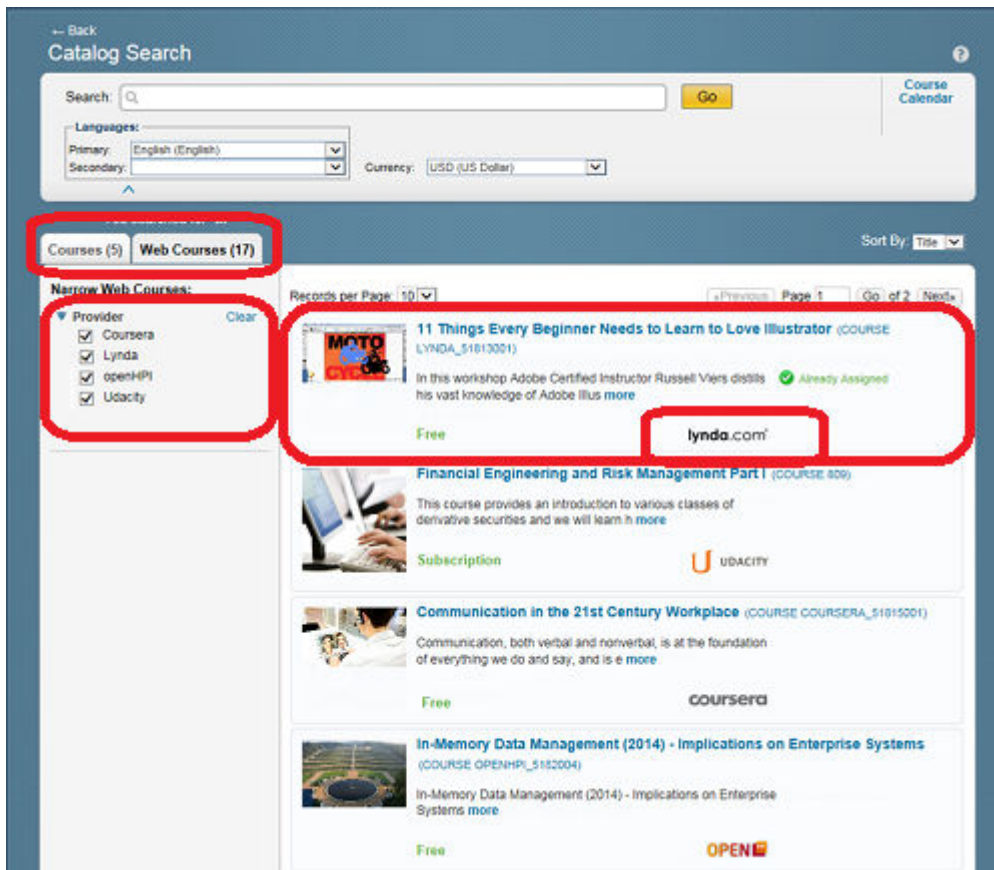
← Back
Catalog Search

?

Search: Go

Course Calendar

Languages:
Primary: English (English)
Secondary:

Currency: USD (US Dollar)

Courses (5) Web Courses (17)

Sort By: Title

Narrow Web Courses:

Provider Clear
Coursera
Lynda
openHPI
Udacity

Records per Page: 10

«Previous Page 1 Go of 2 Next»

MOTO CYCLE

11 Things Every Beginner Needs to Learn to Love Illustrator (COURSE LYNDA_51813001)

In this workshop Adobe Certified Instructor Russell Viers distills his vast knowledge of Adobe Illus more

Already Assigned

Free

lynda.com

Financial Engineering and Risk Management Part I (COURSE 809)

This course provides an introduction to various classes of derivative securities and we will learn h more

Subscription

UDACITY

Communication in the 21st Century Workplace (COURSE COURSERA_51815001)

Communication, both verbal and nonverbal, is at the foundation of everything we do and say, and is e more

Free

coursera

In-Memory Data Management (2014) - Implications on Enterprise Systems (COURSE OPENHPI_5182004)

In-Memory Data Management (2014) - Implications on Enterprise Systems more

Free

OPEN